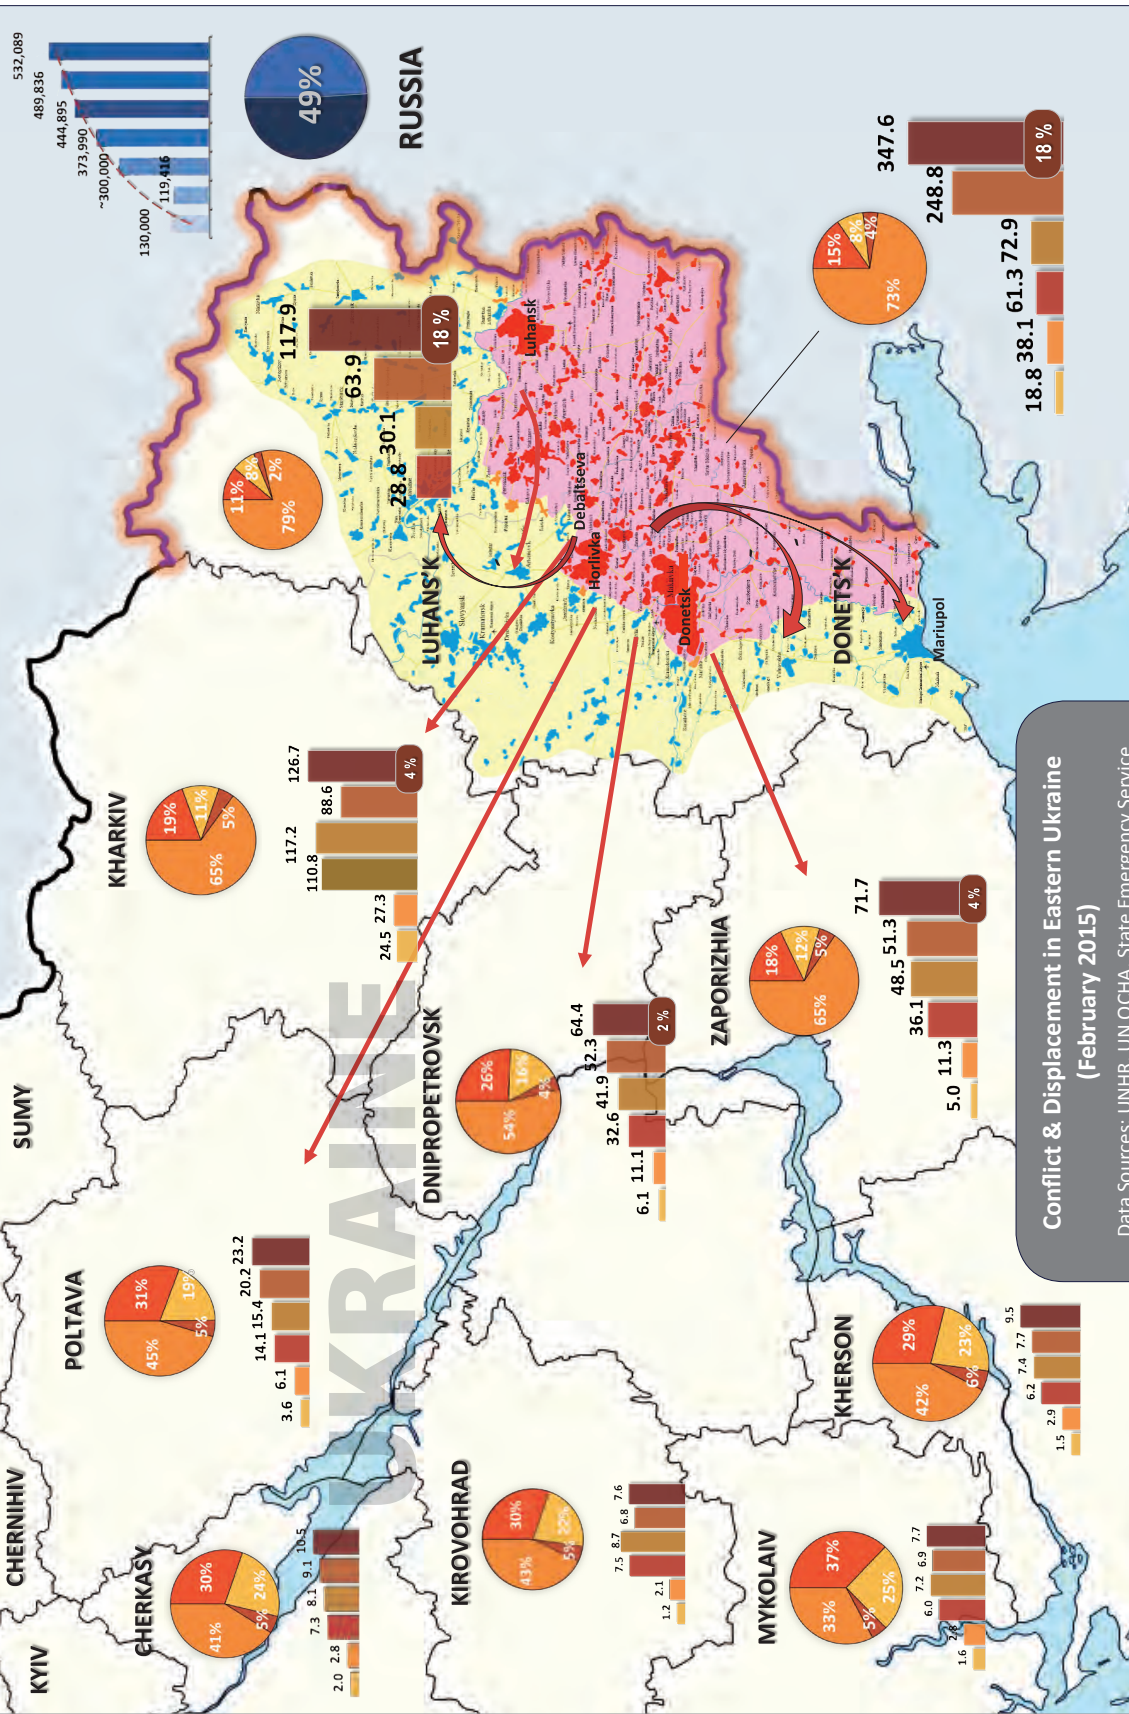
Conflict & Displacement in Eastern Ukraine
(February 2015)
Data Sources: UNHR, UN OCHA, State Emergency Service

RUSSIA
49%

532,089
489,836
444,895
373,990
~300,000
119,416
130,000

UKRAINE

LUHANS'K
117.9
63.9
30.1
28.8
18 %
11%
8%
2%
79%

Luhansk
Debaltseva
Horlivka
Donetsk
Mariupol

DONETS'K
347.6
248.8
72.9
61.3
38.1
18.8
18 %
15%
8%
4%
73%

KHARKIV
126.7
88.6
117.2
110.8
27.3
24.5
4 %
19%
11%
5%
65%

SUMY

DNIPROPETROVSK
64.4
52.3
41.9
32.6
11.1
6.1
2 %
26%
16%
4%
54%

ZAPORIZHIA
71.7
51.3
48.5
36.1
11.3
5.0
4 %
18%
12%
5%
65%

POLTAVA
23.2
20.2
15.4
14.1
6.1
3.6
31%
19%
5%
45%

KHERSON
9.5
7.7
7.4
6.2
2.9
1.5
29%
23%
6%
42%

CHERNIHIV

KIROVOHRAD
7.6
6.8
8.7
7.5
2.1
1.2
30%
25%
5%
43%

MYKOLAIV
7.7
6.9
7.2
6.0
2.8
1.6
37%
25%
5%
33%

CHERKASY
10.5
9.1
8.1
7.3
2.8
2.0
30%
24%
5%
41%

KYIV